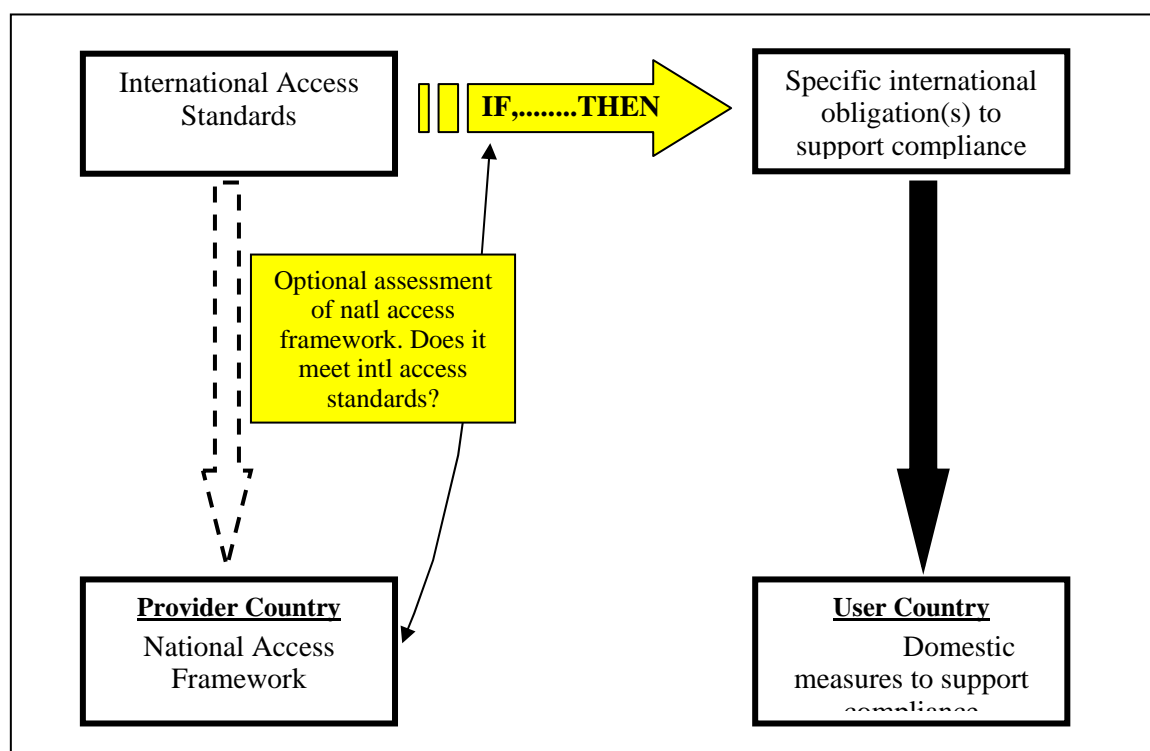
International Access Standards

IF,........THEN

Specific international obligation(s) to support compliance

Optional assessment of natl access framework. Does it meet intl access standards?

**Provider Country**
National Access Framework

**User Country**
Domestic measures to support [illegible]